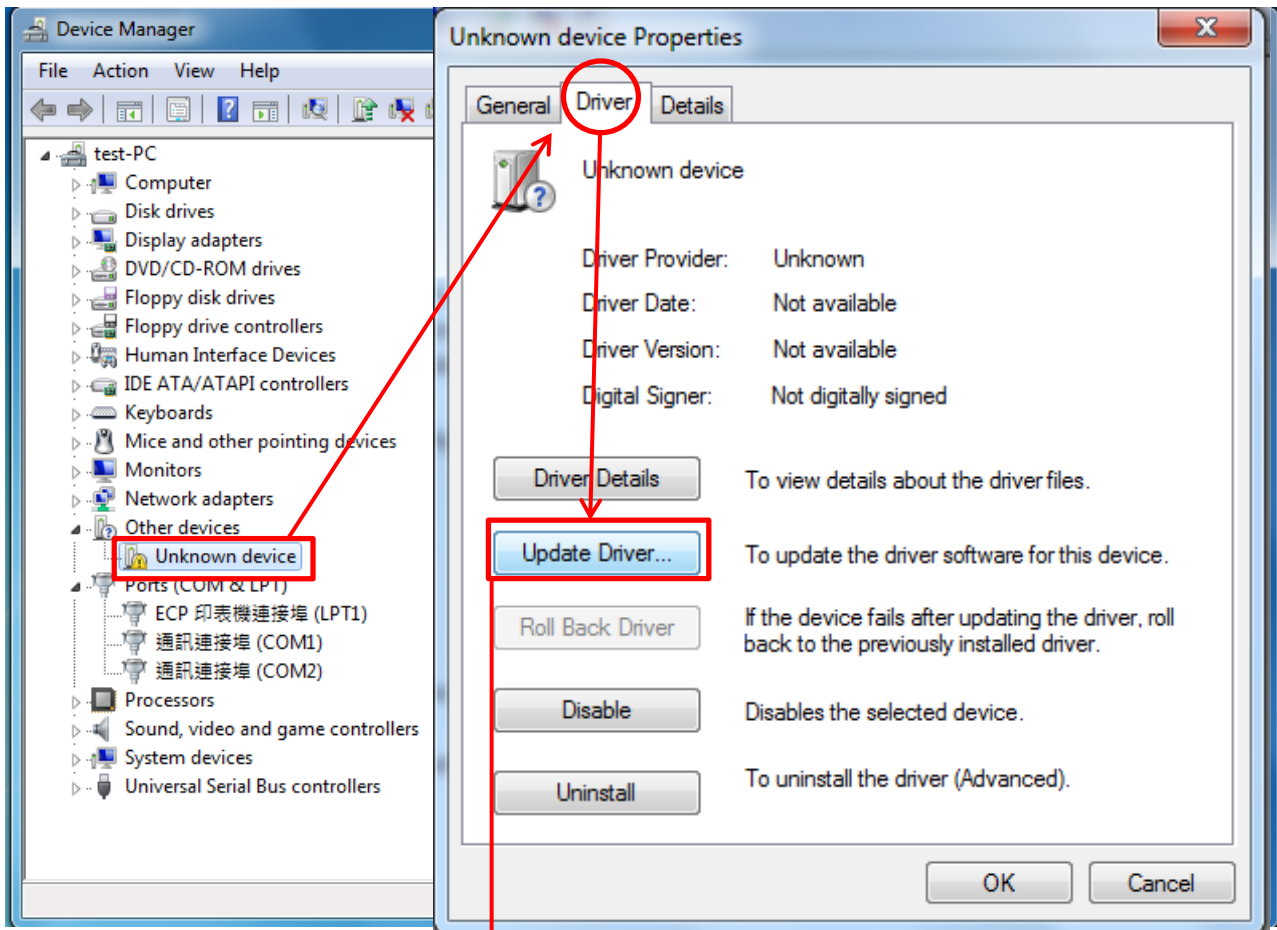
Device Manager
File Action View Help
test-PC
Computer
Disk drives
Display adapters
DVD/CD-ROM drives
Floppy disk drives
Floppy drive controllers
Human Interface Devices
IDE ATA/ATAPI controllers
Keyboards
Mice and other pointing devices
Monitors
Network adapters
Other devices
Unknown device
Ports (COM & LPT)
ECP 印表機連接埠 (LPT1)
通訊連接埠 (COM1)
通訊連接埠 (COM2)
Processors
Sound, video and game controllers
System devices
Universal Serial Bus controllers

Unknown device Properties
General Driver Details
Unknown device
Driver Provider: Unknown
Driver Date: Not available
Driver Version: Not available
Digital Signer: Not digitally signed
Driver Details To view details about the driver files.
Update Driver... To update the driver software for this device.
Roll Back Driver If the device fails after updating the driver, roll back to the previously installed driver.
Disable Disables the selected device.
Uninstall To uninstall the driver (Advanced).
OK Cancel